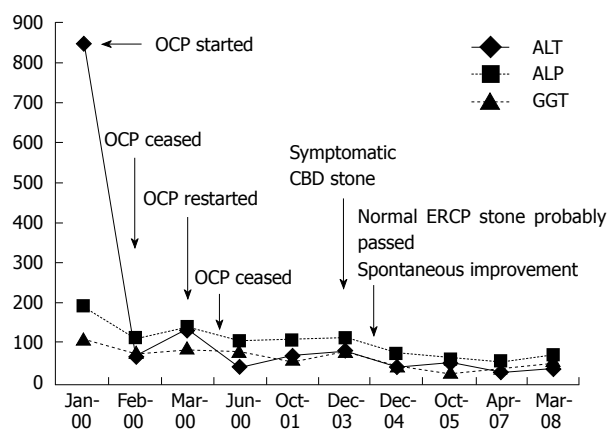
900
800
700
600
500
400
300
200
100
0

OCP started
OCP ceased
OCP restarted
OCP ceased
Symptomatic CBD stone
Normal ERCP stone probably passed
Spontaneous improvement

ALT
ALP
GGT

Jan-00
Feb-00
Mar-00
Jun-00
Oct-01
Dec-03
Dec-04
Oct-05
Apr-07
Mar-08